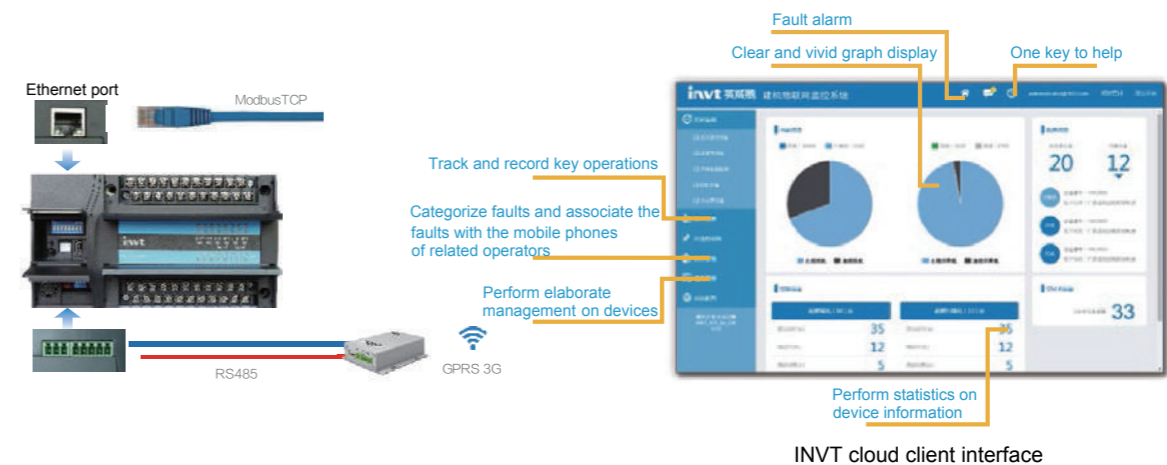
Ethernet port

ModbusTCP

RS485

GPRS 3G

Fault alarm

Clear and vivid graph display

One key to help

Track and record key operations

Categorize faults and associate the faults with the mobile phones of related operators

Perform elaborate management on devices

invt 英威腾 建机物联网监控系统

20

12

35

12

5

35

12

5

33

Perform statistics on device information

INVT cloud client interface